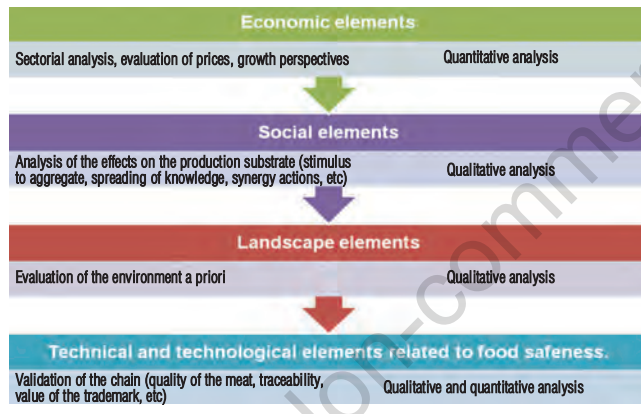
Economic elements

Sectorial analysis, evaluation of prices, growth perspectives

Quantitative analysis

Social elements

Analysis of the effects on the production substrate (stimulus to aggregate, spreading of knowledge, synergy actions, etc)

Qualitative analysis

Landscape elements

Evaluation of the environment a priori

Qualitative analysis

Technical and technological elements related to food safeness.

Validation of the chain (quality of the meat, traceability, value of the trademark, etc)

Qualitative and quantitative analysis

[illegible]on-commer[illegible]